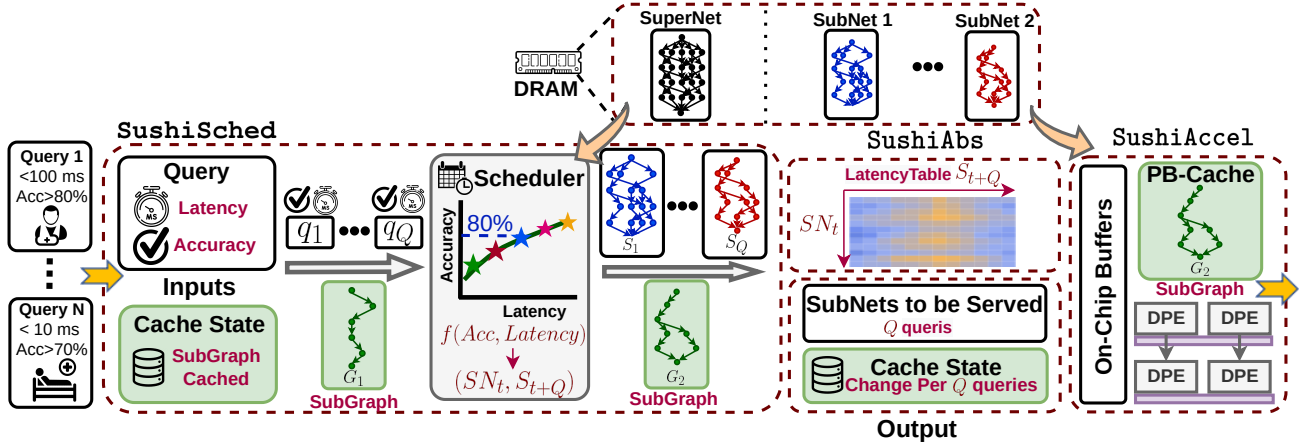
SuperNet

SubNet 1

SubNet 2

DRAM

SushiSched

SushiAbs

SushiAccel

Query 1
<100 ms
Acc>80%

Query N
< 10 ms
Acc>70%

Query

Latency

Accuracy

Inputs

$q_1$

$q_Q$

Cache State

SubGraph Cached

$G_1$

SubGraph

Scheduler

80%

Accuracy

Latency

$f(Acc, Latency)$

$(SN_t, S_{t+Q})$

$S_1$

$S_Q$

$G_2$

SubGraph

LatencyTable $S_{t+Q}$

$SN_t$

SubNets to be Served

$Q$ queris

Cache State

Change Per $Q$ queries

Output

On-Chip Buffers

PB-Cache

$G_2$

SubGraph

DPE

DPE

DPE

DPE